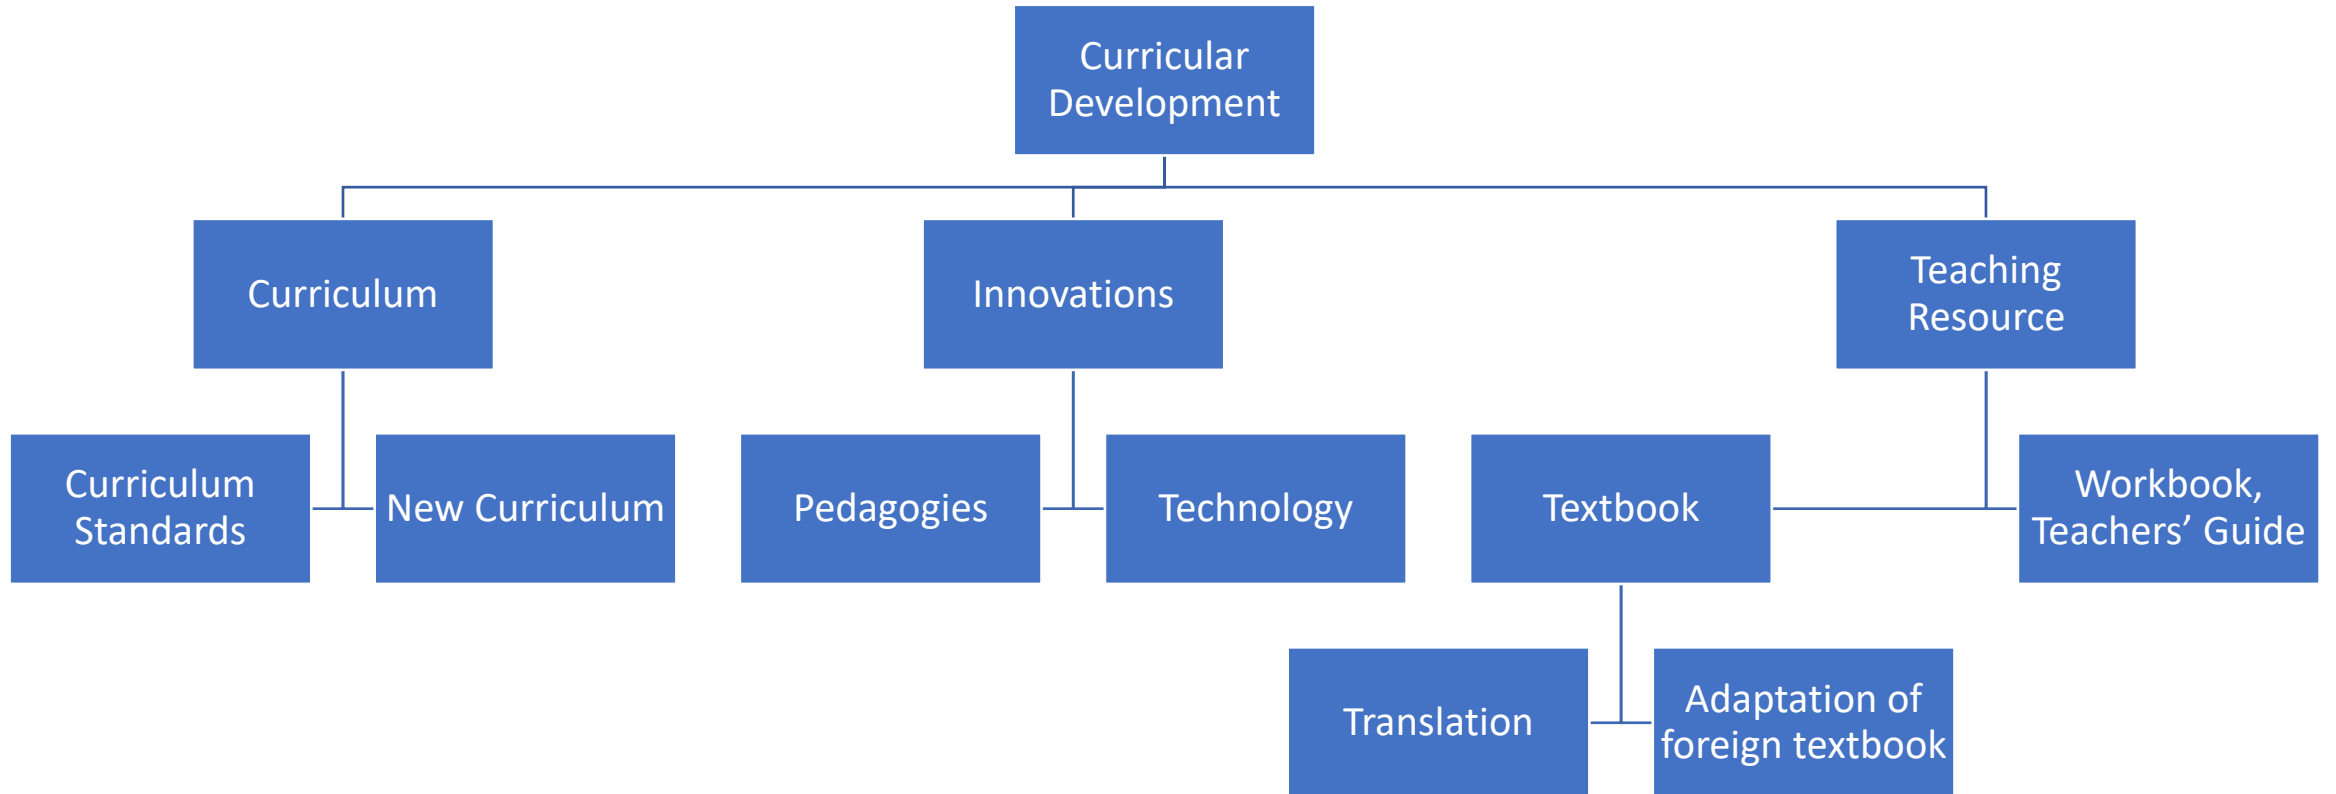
Curricular Development

Curriculum

Innovations

Teaching Resource

Curriculum Standards

New Curriculum

Pedagogies

Technology

Textbook

Workbook, Teachers’ Guide

Translation

Adaptation of foreign textbook